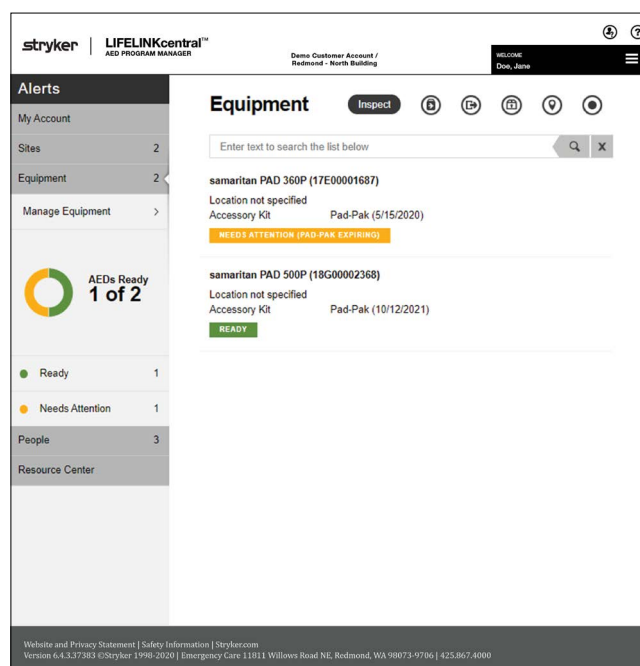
stryker | LIFELINKcentral™
AED PROGRAM MANAGER

Demo Customer Account /
Redmond - North Building

WELCOME
Doe, Jane

Alerts
My Account
Sites 2
Equipment 2
Manage Equipment >

AEDs Ready
1 of 2

Ready 1
Needs Attention 1
People 3
Resource Center

Equipment
Inspect

Enter text to search the list below

samaritan PAD 360P (17E00001687)
Location not specified
Accessory Kit Pad-Pak (5/15/2020)
NEEDS ATTENTION (PAD-PAK EXPIRING)

samaritan PAD 500P (18G00002368)
Location not specified
Accessory Kit Pad-Pak (10/12/2021)
READY

Website and Privacy Statement | Safety Information | Stryker.com
Version 6.4.3.37383 ©Stryker 1998-2020 | Emergency Care 11811 Willows Road NE, Redmond, WA 98073-9706 | 425.867.4000